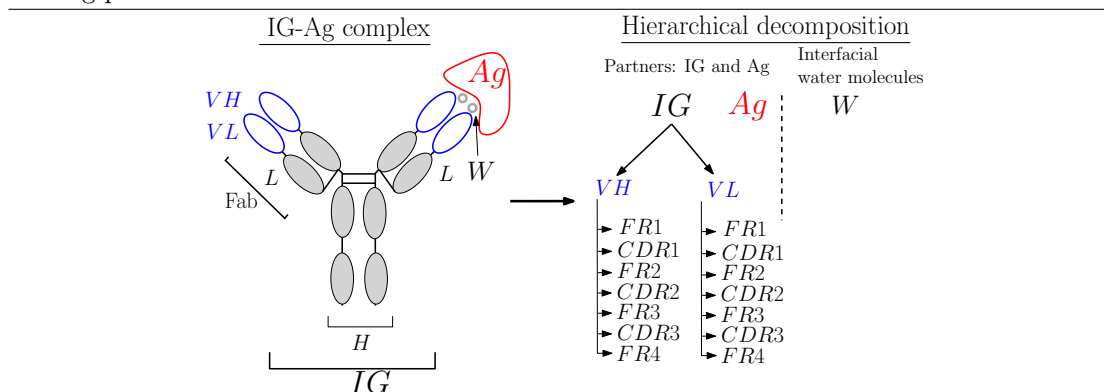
IG-Ag complex

$Ag$

$VH$

$VL$

$L$

$L$

$W$

Fab

$H$

$IG$

Hierarchical decomposition

Partners: IG and Ag

Interfacial water molecules

$IG$ $Ag$ $W$

$VH$

$FR1$
$CDR1$
$FR2$
$CDR2$
$FR3$
$CDR3$
$FR4$

$VL$

$FR1$
$CDR1$
$FR2$
$CDR2$
$FR3$
$CDR3$
$FR4$